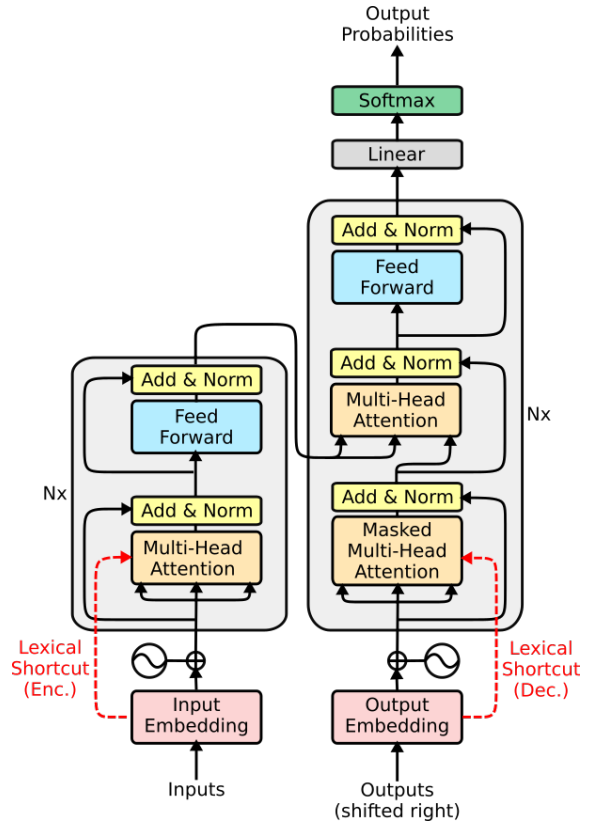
Output Probabilities

Softmax

Linear

Add & Norm

Feed Forward

Add & Norm

Multi-Head Attention

Nx

Add & Norm

Masked Multi-Head Attention

Add & Norm

Feed Forward

Nx

Add & Norm

Multi-Head Attention

Lexical Shortcut (Enc.)

Input Embedding

Inputs

Output Embedding

Outputs (shifted right)

Lexical Shortcut (Dec.)